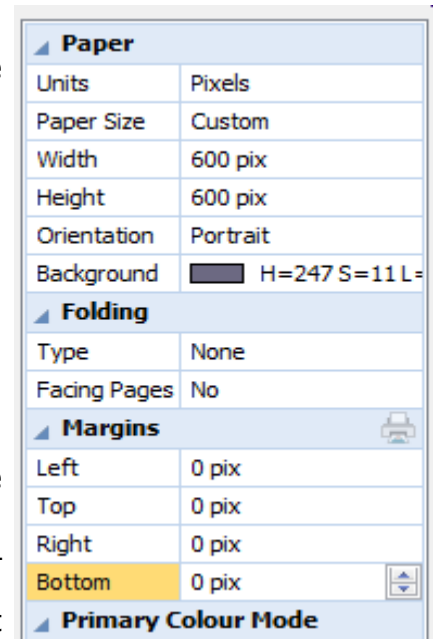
Paper

| Units | Pixels |
|---|---|
| Paper Size | Custom |
| Width | 600 pix |
| Height | 600 pix |
| Orientation | Portrait |
| Background | H=247 S=11 L= |

Folding

| Type | None |
|---|---|
| Facing Pages | No |

Margins

| Left | 0 pix |
|---|---|
| Top | 0 pix |
| Right | 0 pix |
| Bottom | 0 pix |

Primary Colour Mode